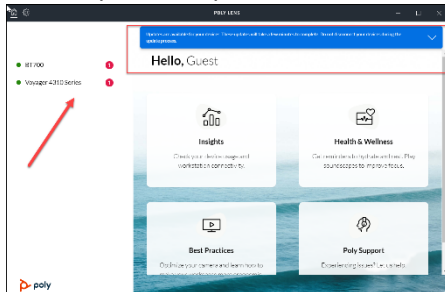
POLY LENS

BT700
Voyager 4310 Series

Updates are available for your device. These updates will take a few minutes to complete. Do not disconnect your device during the update process.

Hello, Guest

Insights
Check your device usage and workstation connectivity.

Health & Wellness
Get reminders to hydrate and more. Play soundscapes to improve focus.

Best Practices
Optimize your camera and learn more to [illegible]

Poly Support
Experiencing issues? Let us help

poly